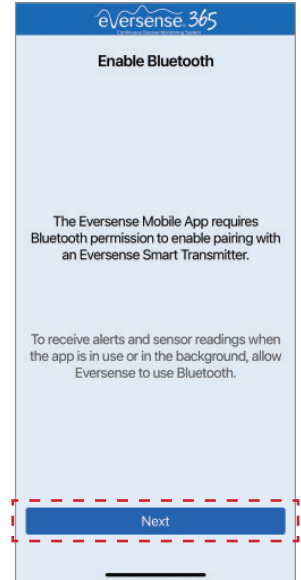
eversense 365
Continuous Glucose Monitoring System

Enable Bluetooth

The Eversense Mobile App requires Bluetooth permission to enable pairing with an Eversense Smart Transmitter.

To receive alerts and sensor readings when the app is in use or in the background, allow Eversense to use Bluetooth.

Next